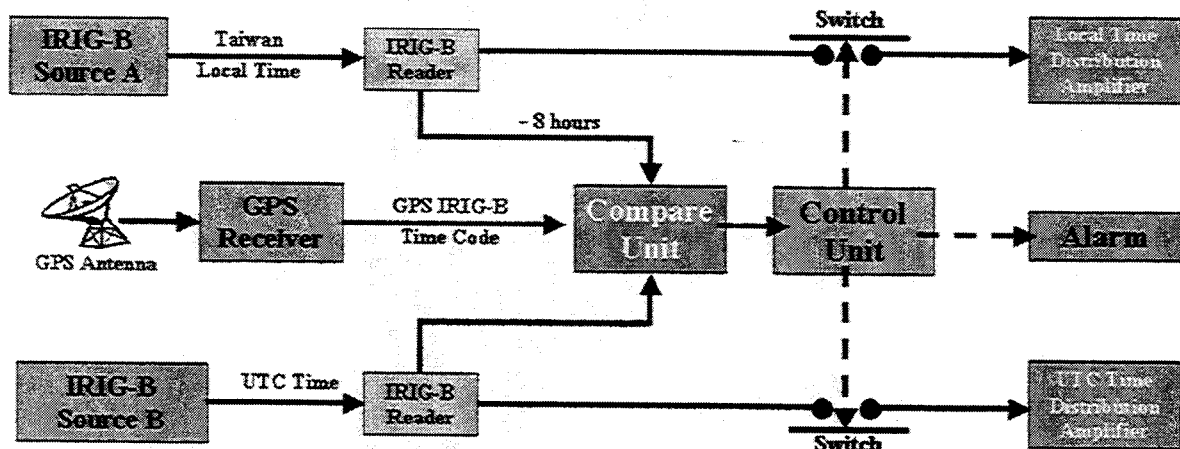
IRIG-B Source A

Taiwan Local Time

IRIG-B Reader

Switch

Local Time Distribution Amplifier

- 8 hours

GPS Antenna

GPS Receiver

GPS IRIG-B Time Code

Compare Unit

Control Unit

Alarm

IRIG-B Source B

UTC Time

IRIG-B Reader

Switch

UTC Time Distribution Amplifier